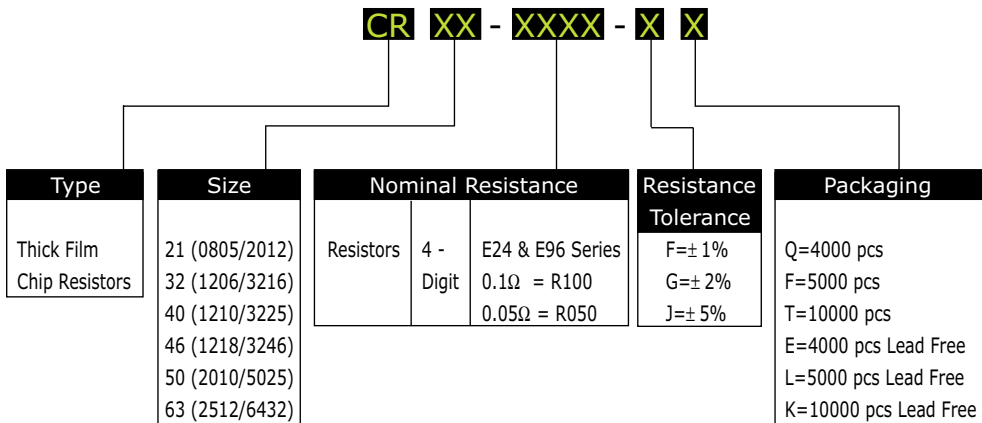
CR XX - XXXX - X X

Type

Thick Film Chip Resistors

Size

21 (0805/2012)
32 (1206/3216)
40 (1210/3225)
46 (1218/3246)
50 (2010/5025)
63 (2512/6432)

Nominal Resistance

| Resistors | 4 - Digit | E24 & E96 Series $0.1\Omega$ = R100 $0.05\Omega$ = R050 |
|---|---|---|

Resistance Tolerance

F=$\pm$ 1%
G=$\pm$ 2%
J=$\pm$ 5%

Packaging

Q=4000 pcs
F=5000 pcs
T=10000 pcs
E=4000 pcs Lead Free
L=5000 pcs Lead Free
K=10000 pcs Lead Free